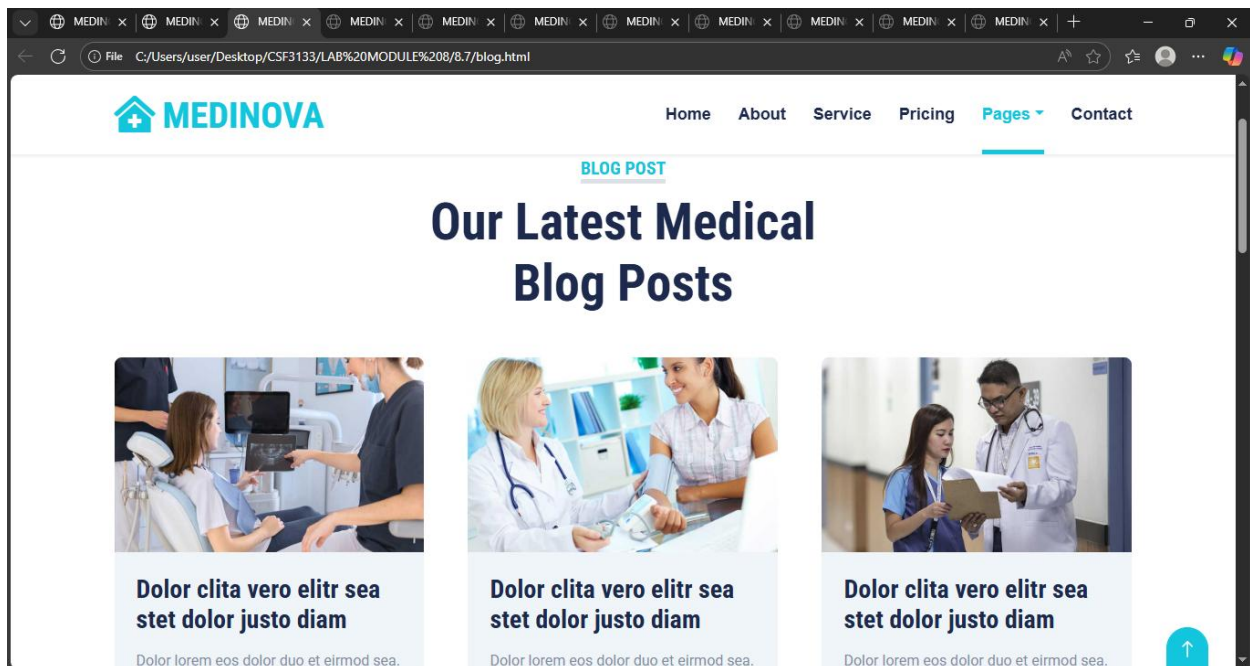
MEDIN ×
MEDIN ×
MEDIN ×
MEDIN ×
MEDIN ×
MEDIN ×
MEDIN ×
MEDIN ×
MEDIN ×
MEDIN ×
MEDIN ×

File C:/Users/user/Desktop/CSF3133/LAB%20MODULE%208/8.7/blog.html

MEDINOVA

Home About Service Pricing Pages Contact

BLOG POST

Our Latest Medical Blog Posts

Dolor clita vero elitr sea stet dolor justo diam

Dolor lorem eos dolor duo et eirmod sea.

Dolor clita vero elitr sea stet dolor justo diam

Dolor lorem eos dolor duo et eirmod sea.

Dolor clita vero elitr sea stet dolor justo diam

Dolor lorem eos dolor duo et eirmod sea.